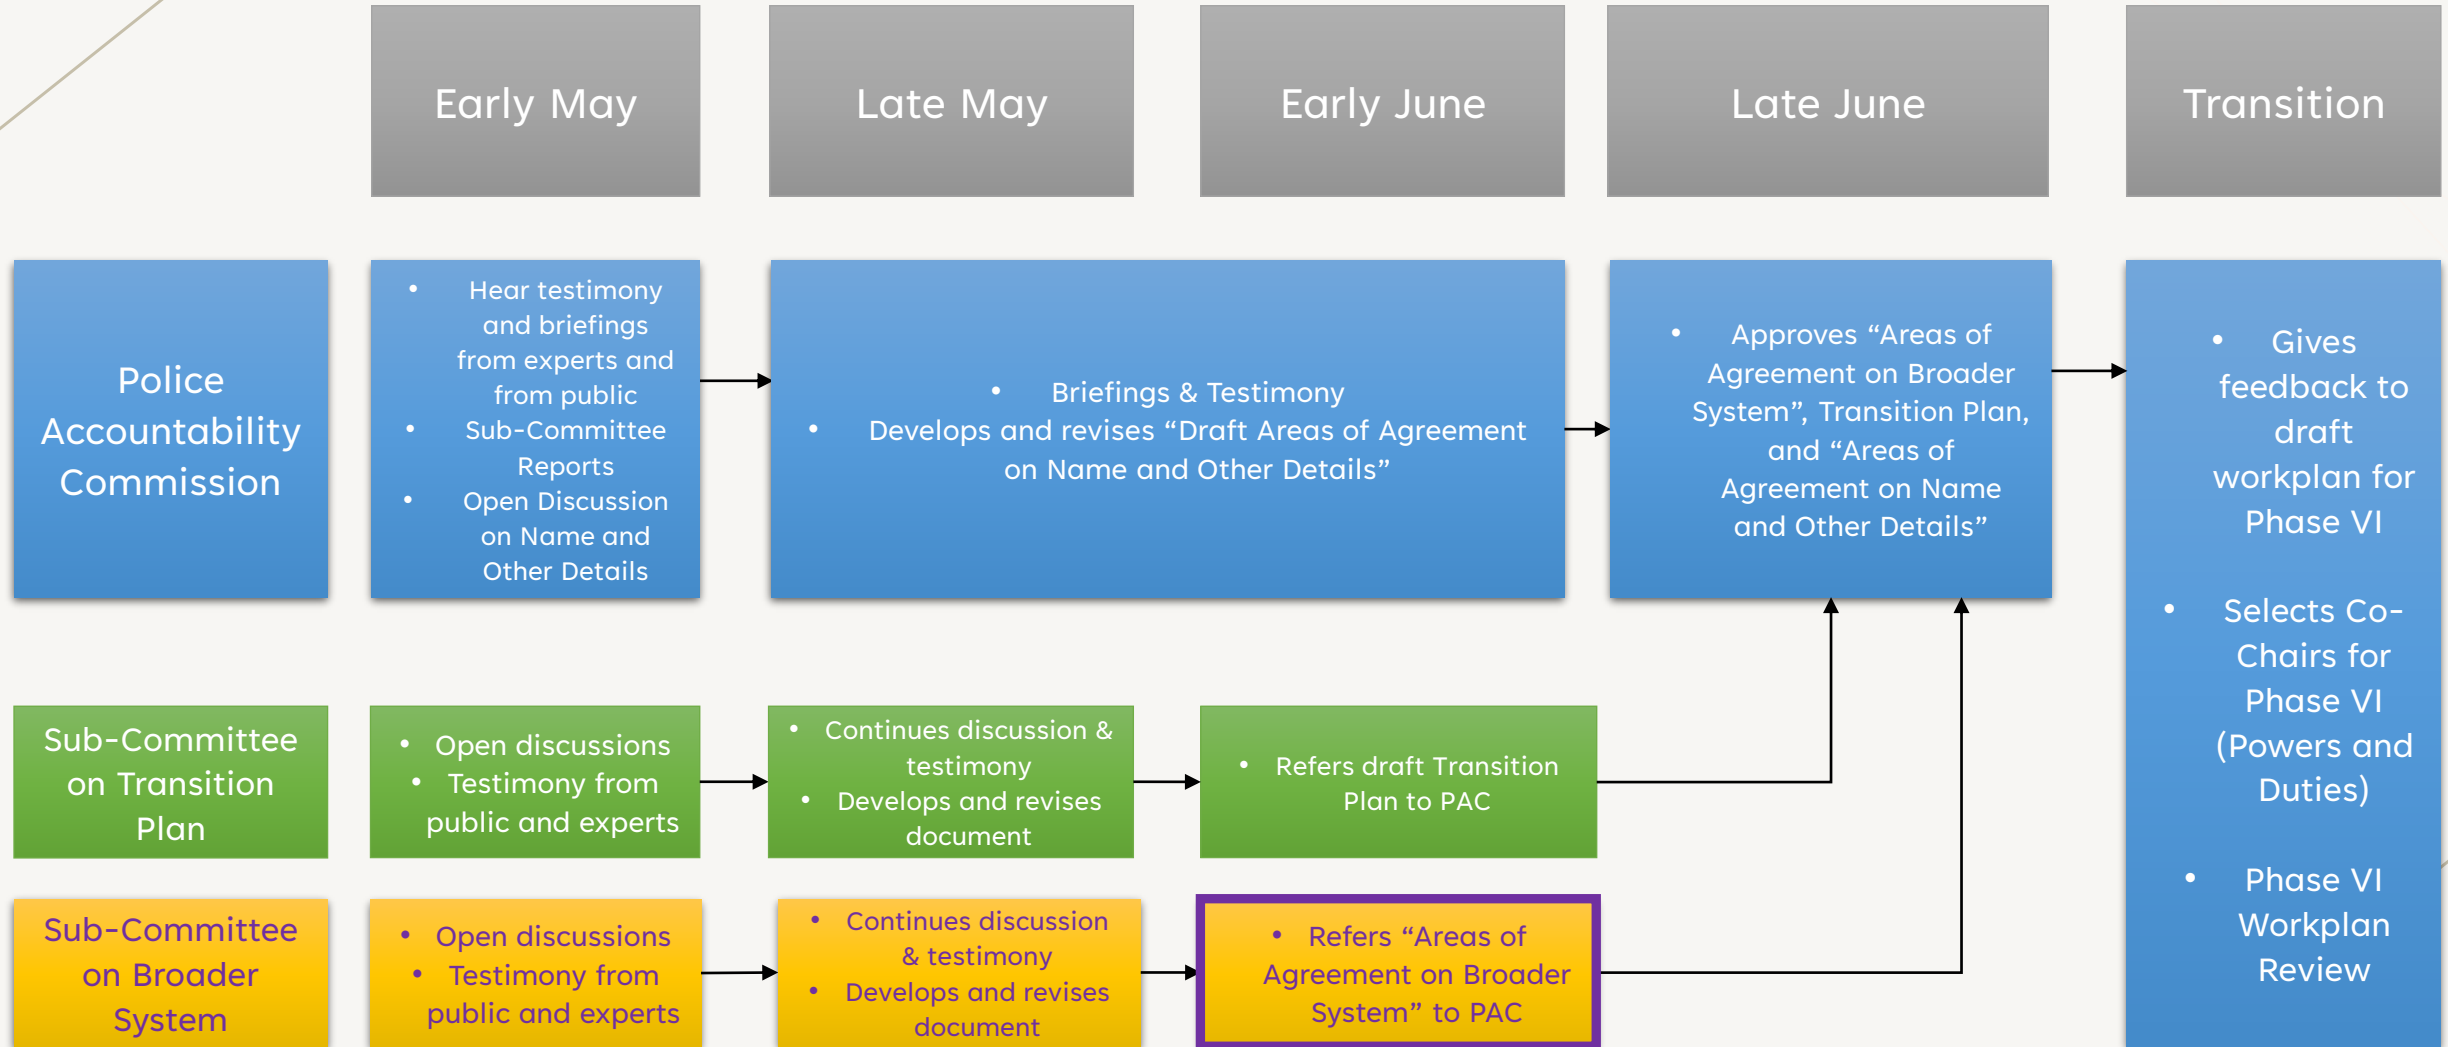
| | Early May | Late May | Early June | Late June | Transition |
|---|---|---|---|---|---|
| Police Accountability Commission | • Hear testimony and briefings from experts and from public<br>• Sub-Committee Reports<br>• Open Discussion on Name and Other Details | • Briefings & Testimony<br>• Develops and revises “Draft Areas of Agreement on Name and Other Details” | | • Approves “Areas of Agreement on Broader System”, Transition Plan, and “Areas of Agreement on Name and Other Details” | • Gives feedback to draft workplan for Phase VI<br>• Selects Co-Chairs for Phase VI (Powers and Duties)<br>• Phase VI Workplan Review |
| Sub-Committee on Transition Plan | • Open discussions<br>• Testimony from public and experts | • Continues discussion & testimony<br>• Develops and revises document | • Refers draft Transition Plan to PAC | | |
| Sub-Committee on Broader System | • Open discussions<br>• Testimony from public and experts | • Continues discussion & testimony<br>• Develops and revises document | • Refers “Areas of Agreement on Broader System” to PAC | | |